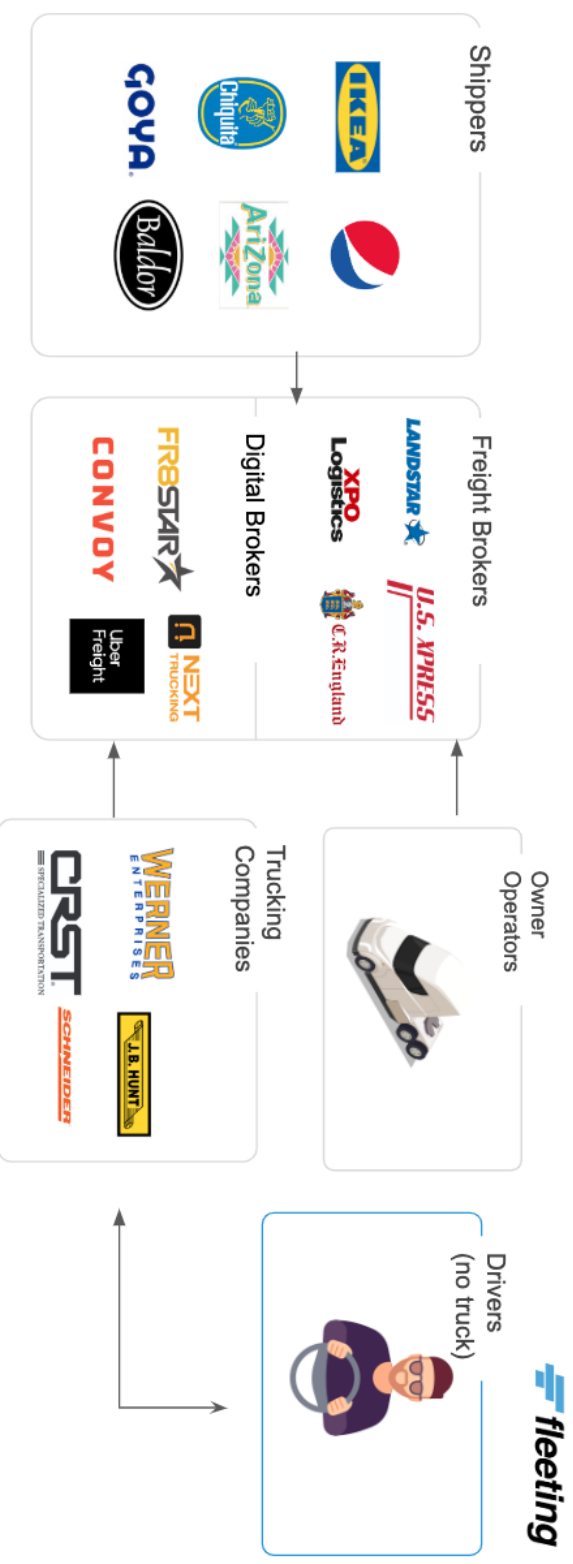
Shippers

IKEA

Chiquita

GOYA

AriZona

Baldor

Freight Brokers

LANDSTAR

XPO Logistics

U.S. XPRESS

C.R. England

Digital Brokers

FR8STAR

CONVOY

NEXT TRUCKING

Uber Freight

Owner Operators

Trucking Companies

WERNER ENTERPRISES

CRST SPECIALIZED TRANSPORTATION

J.B. HUNT

SCHNEIDER

Drivers (no truck)

fleeting